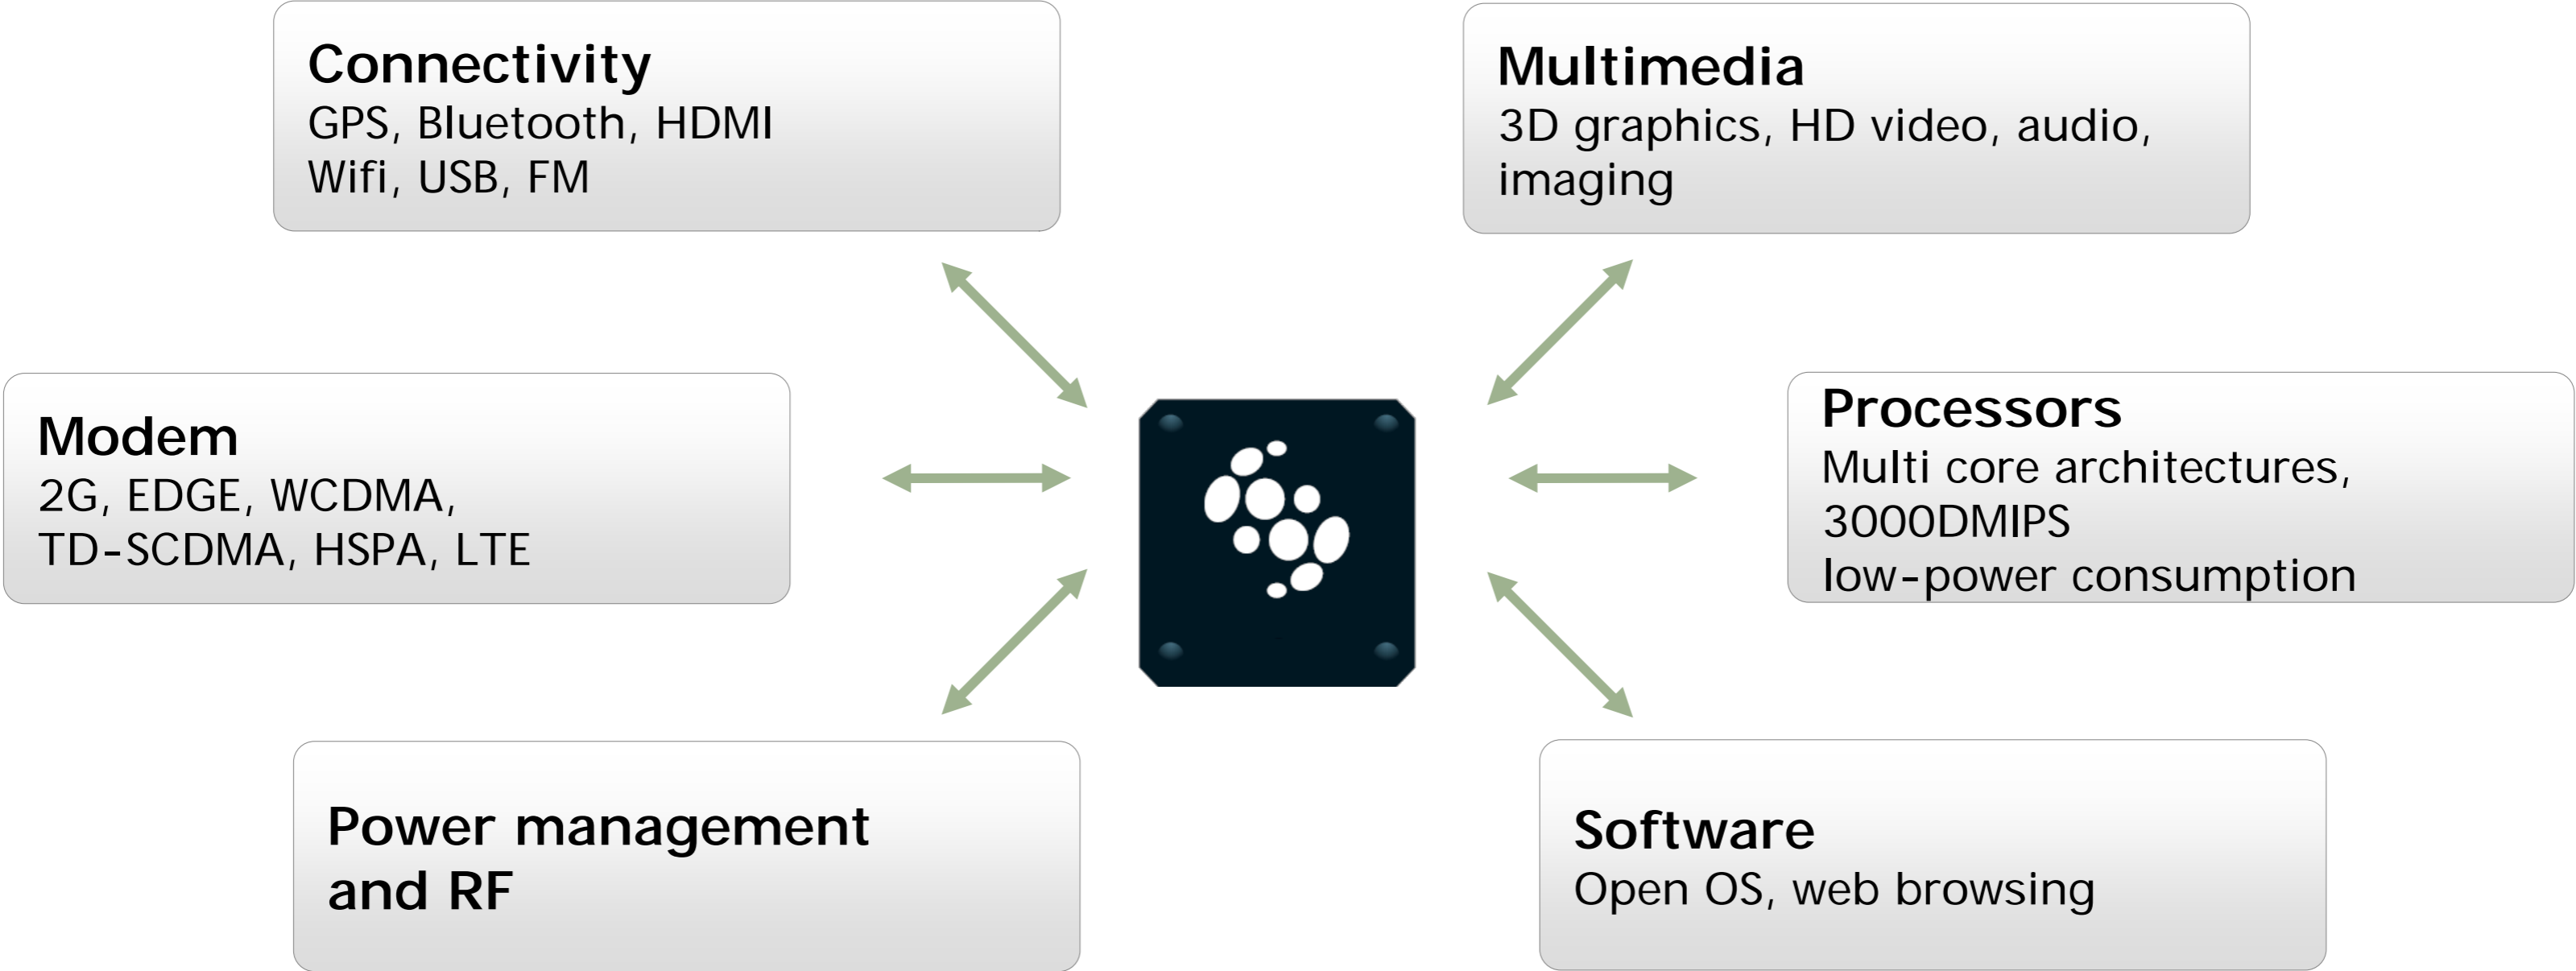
Connectivity
GPS, Bluetooth, HDMI
Wifi, USB, FM

Multimedia
3D graphics, HD video, audio, imaging

Modem
2G, EDGE, WCDMA, TD-SCDMA, HSPA, LTE

Processors
Multi core architectures, 3000DMIPS
low-power consumption

Power management and RF

Software
Open OS, web browsing